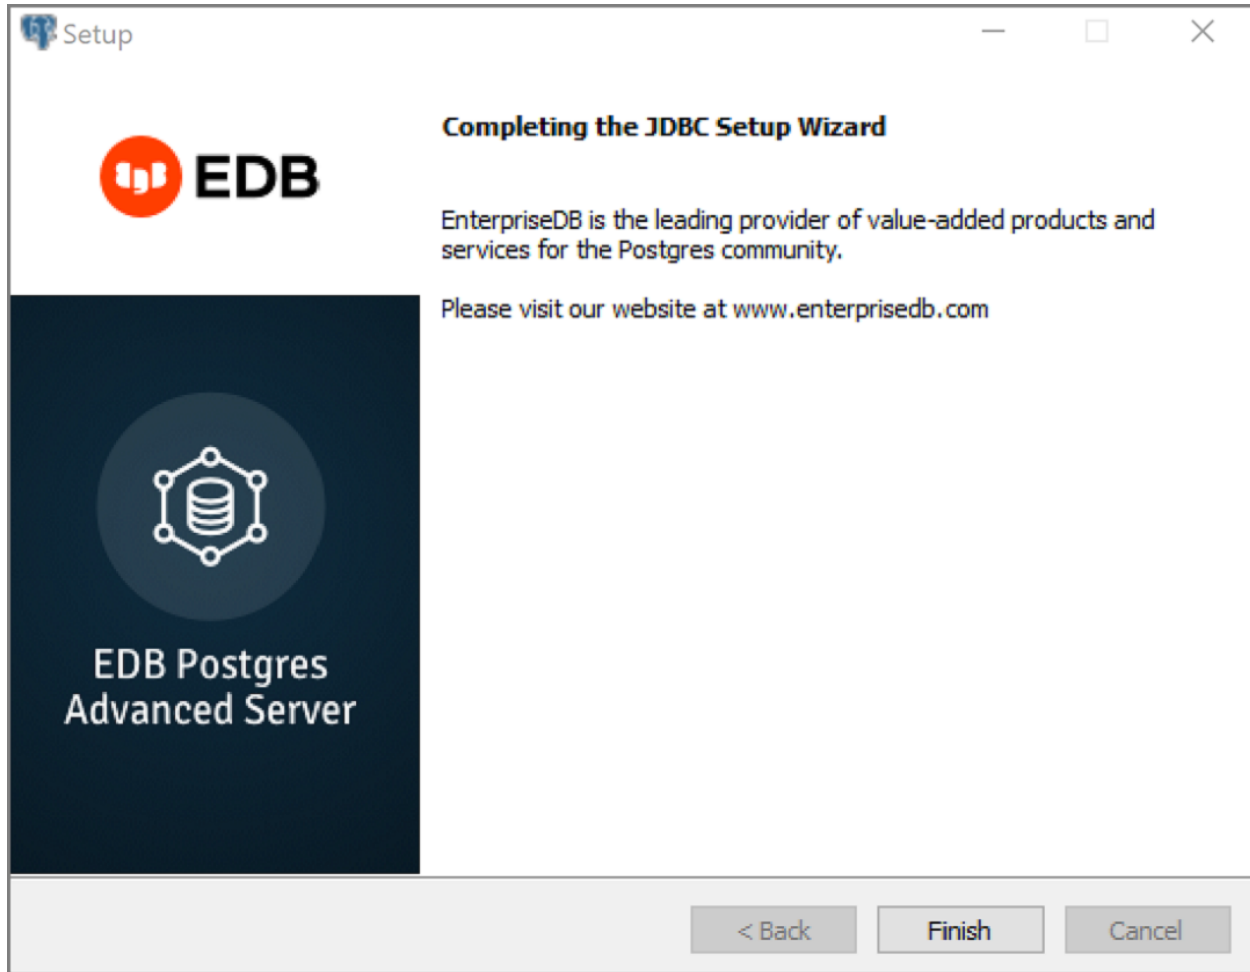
Setup

EDB

EDB Postgres Advanced Server

Completing the JDBC Setup Wizard

EnterpriseDB is the leading provider of value-added products and services for the Postgres community.

Please visit our website at www.enterprisedb.com

< Back

Finish

Cancel